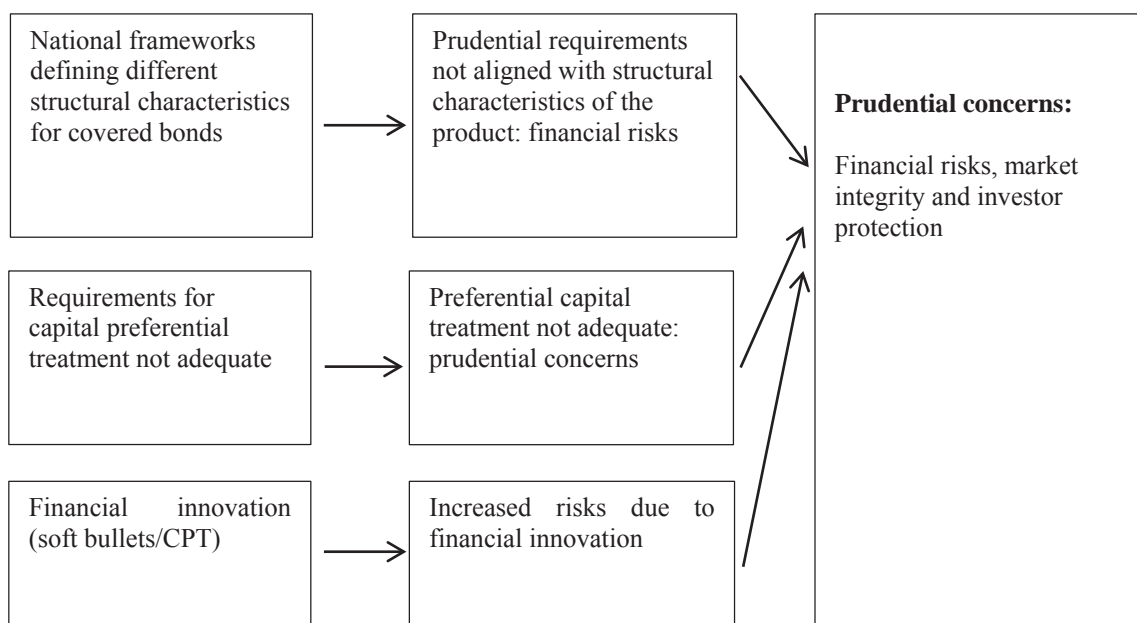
National frameworks defining different structural characteristics for covered bonds

Prudential requirements not aligned with structural characteristics of the product: financial risks

Prudential concerns:

Financial risks, market integrity and investor protection

Requirements for capital preferential treatment not adequate

Preferential capital treatment not adequate: prudential concerns

Financial innovation (soft bullets/CPT)

Increased risks due to financial innovation